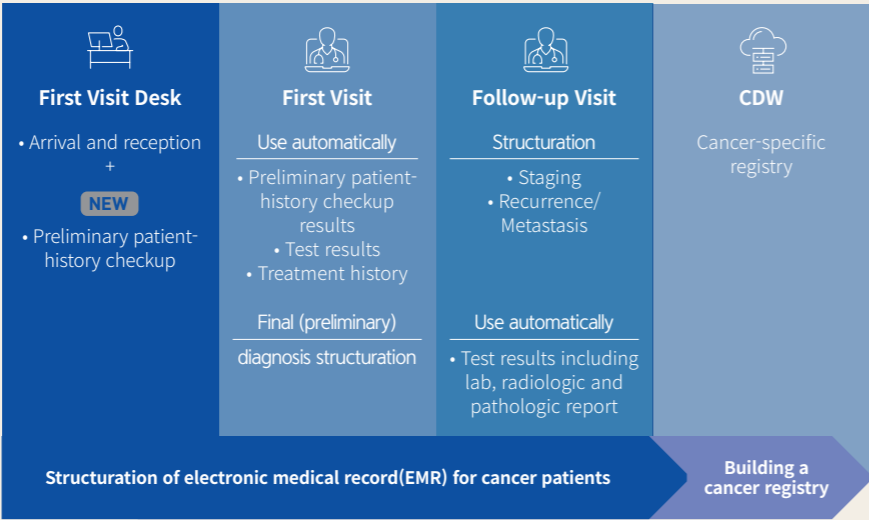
First Visit Desk

• Arrival and reception
+
NEW
• Preliminary patient-history checkup

First Visit

Use automatically

• Preliminary patient-history checkup results
• Test results
• Treatment history

Final (preliminary)

diagnosis structuration

Follow-up Visit

Structuration

• Staging
• Recurrence/ Metastasis

Use automatically

• Test results including lab, radiologic and pathologic report

CDW

Cancer-specific registry

Structuration of electronic medical record(EMR) for cancer patients

Building a cancer registry